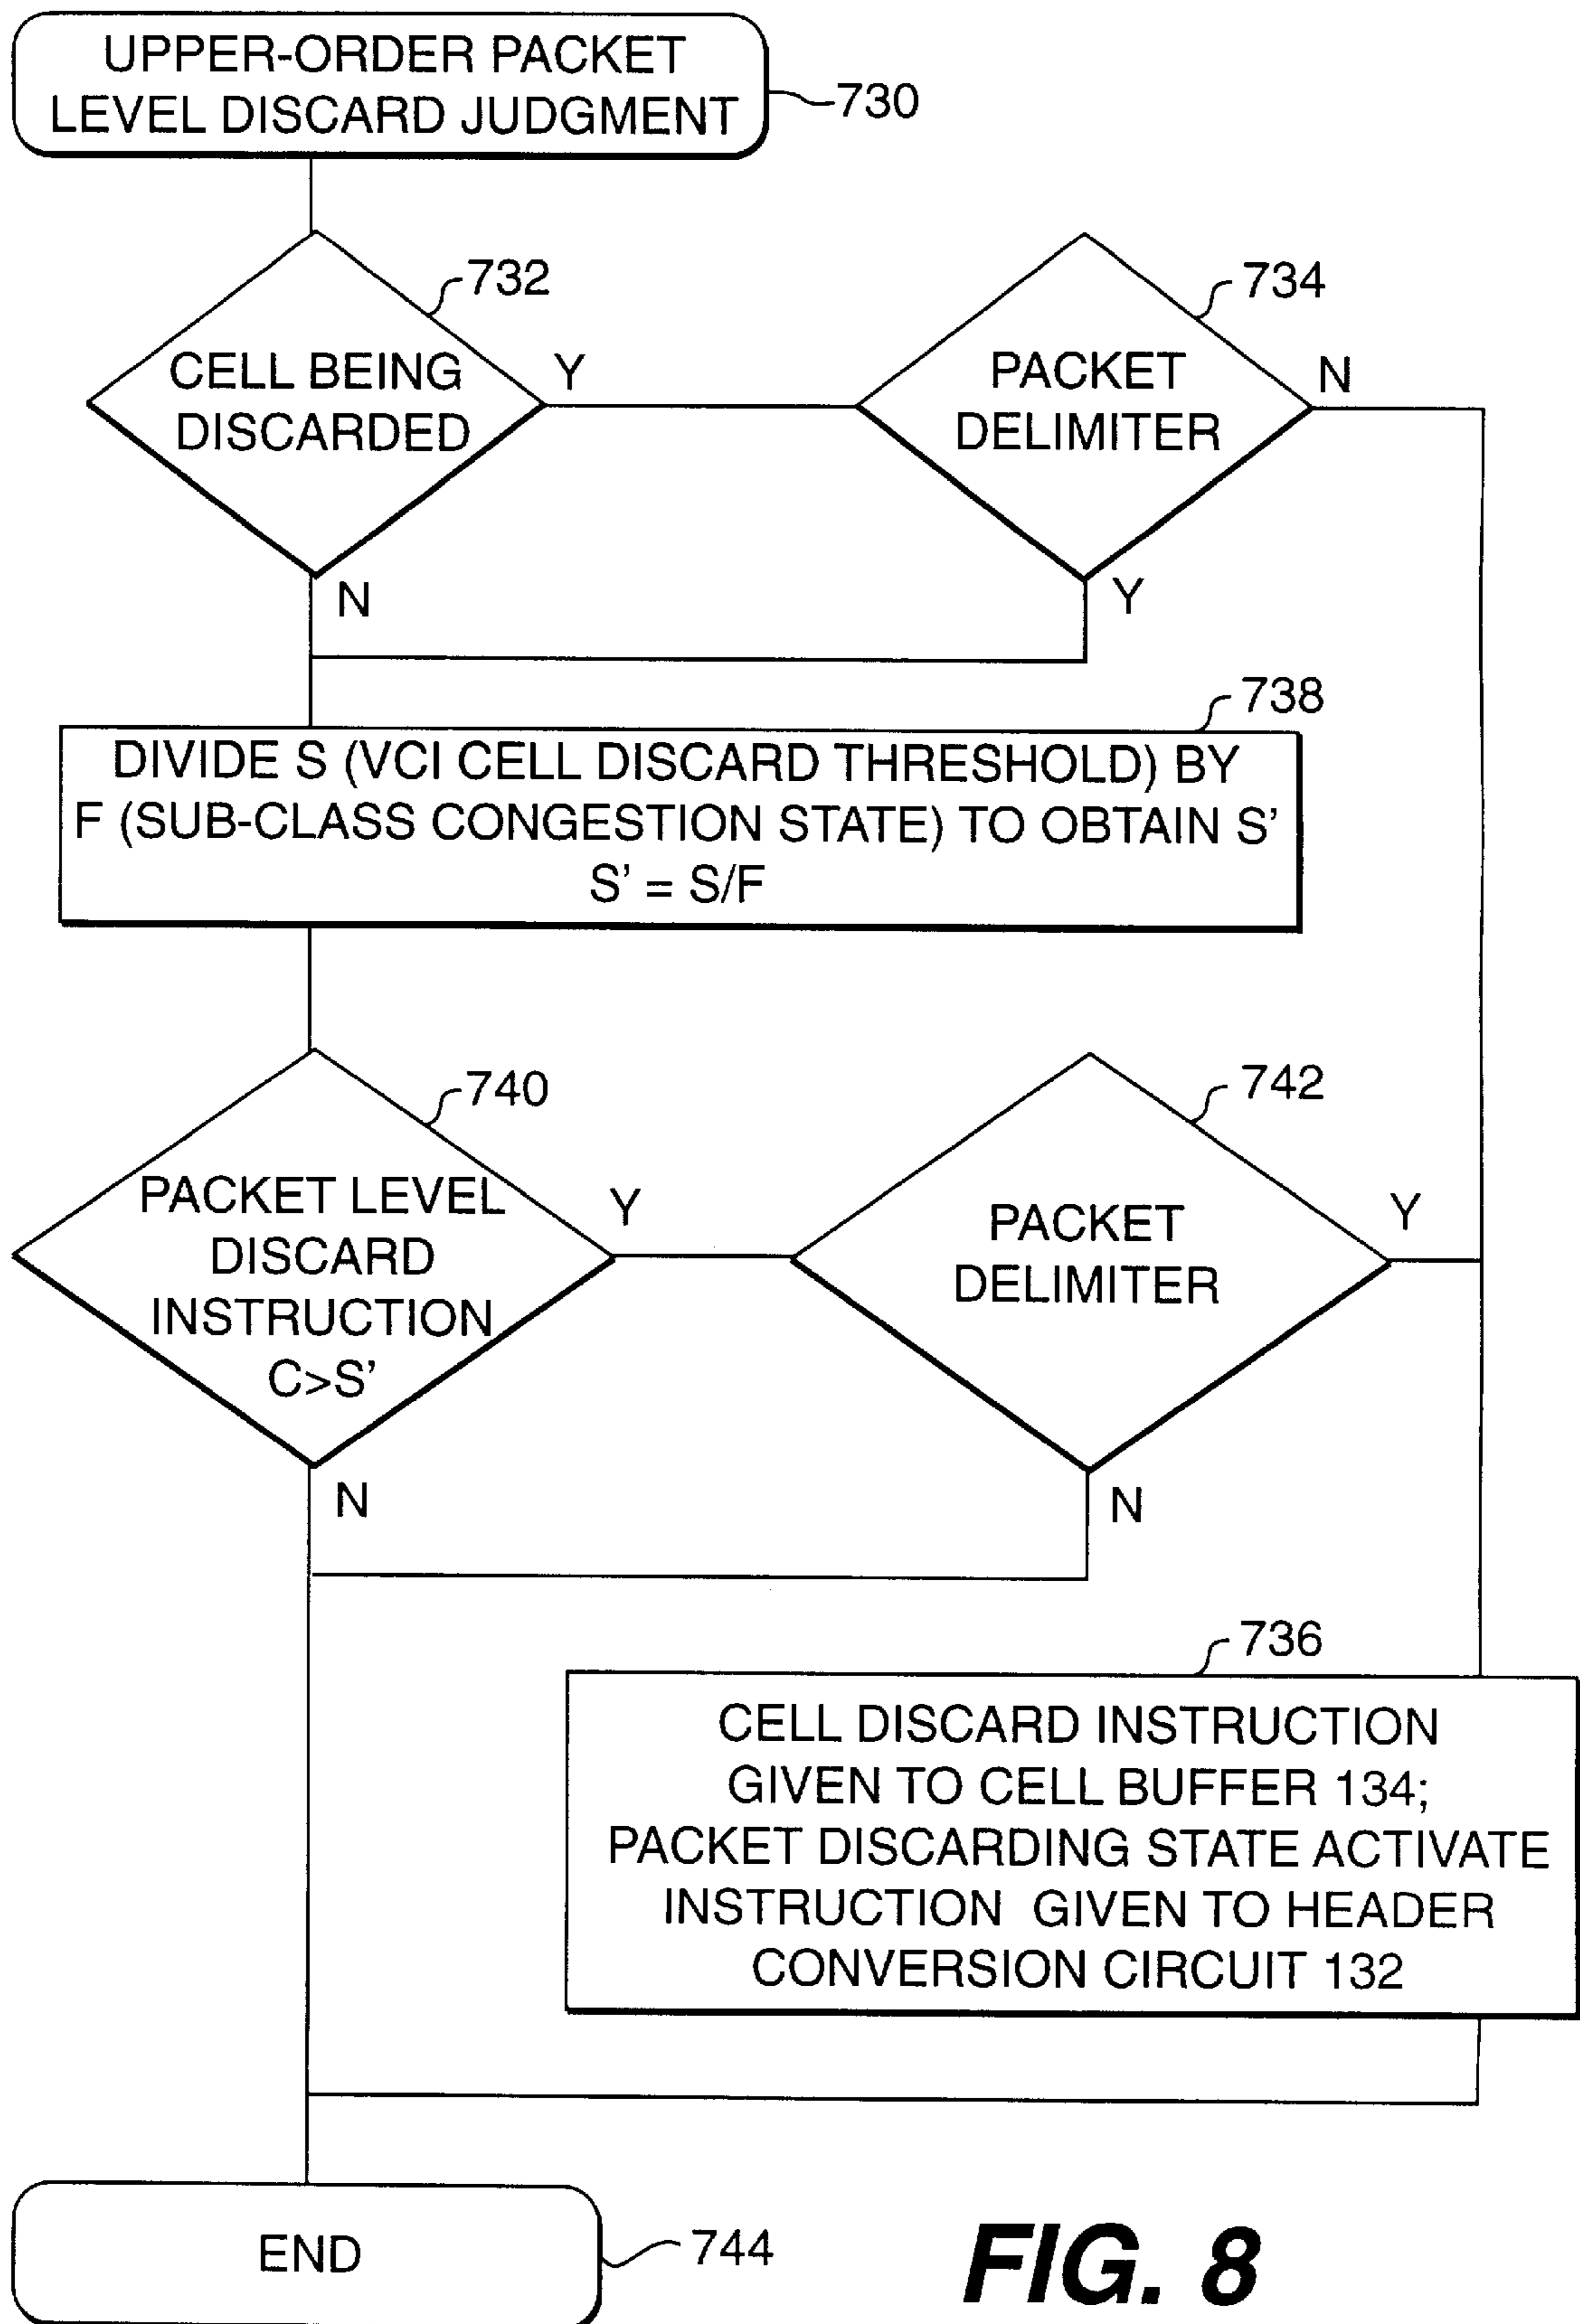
UPPER-ORDER PACKET LEVEL DISCARD JUDGMENT
730

732
CELL BEING DISCARDED
Y
N

734
PACKET DELIMITER
N
Y

738
DIVIDE S (VCI CELL DISCARD THRESHOLD) BY F (SUB-CLASS CONGESTION STATE) TO OBTAIN S'
S' = S/F

740
PACKET LEVEL DISCARD INSTRUCTION C>S'
Y
N

742
PACKET DELIMITER
Y
N

736
CELL DISCARD INSTRUCTION GIVEN TO CELL BUFFER 134; PACKET DISCARDING STATE ACTIVATE INSTRUCTION GIVEN TO HEADER CONVERSION CIRCUIT 132

END
744

FIG. 8